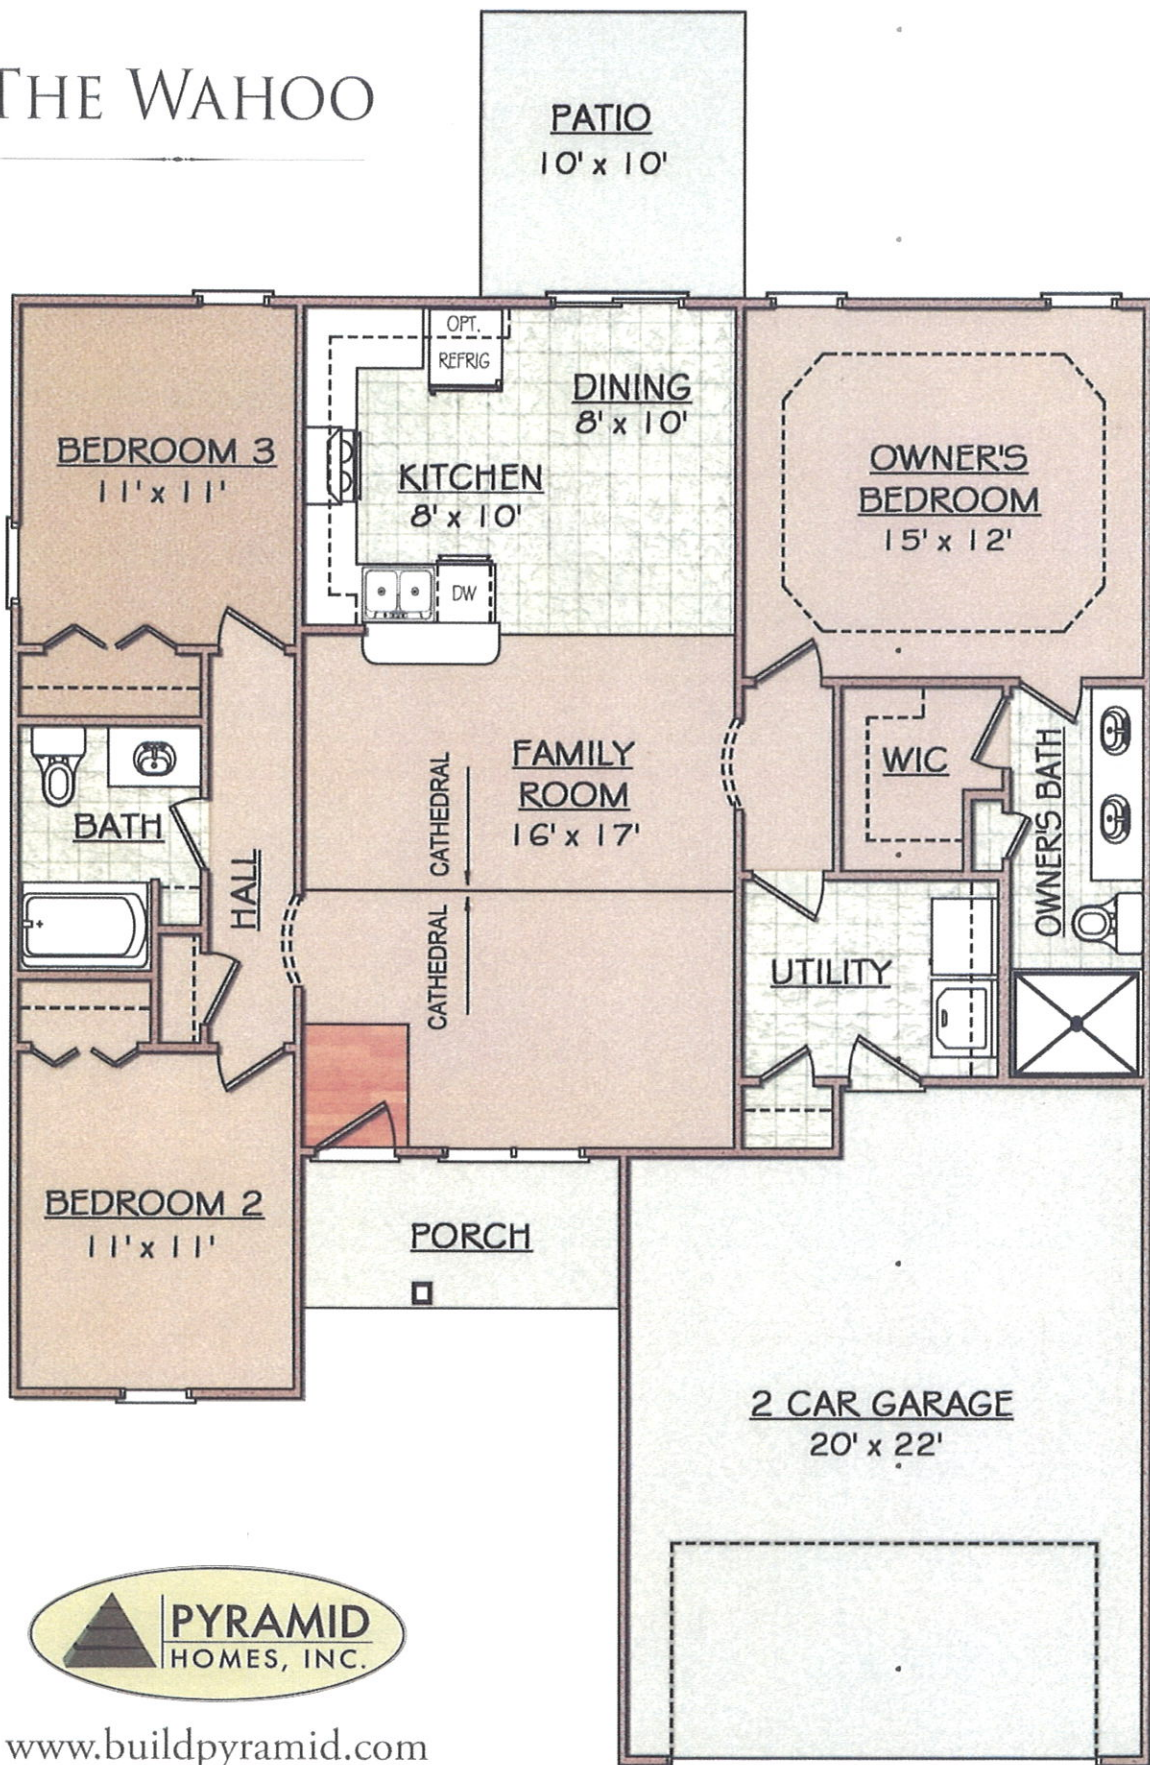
THE WAHOO

PATIO
10' x 10'

OPT.
REFRIG

DINING
8' x 10'

BEDROOM 3
11' x 11'

KITCHEN
8' x 10'

DW

OWNER'S
BEDROOM
15' x 12'

FAMILY
ROOM
16' x 17'

CATHEDRAL

CATHEDRAL

WIC

OWNER'S BATH

BATH

HALL

UTILITY

BEDROOM 2
11' x 11'

PORCH

2 CAR GARAGE
20' x 22'

PYRAMID
HOMES, INC.

www.buildpyramid.com